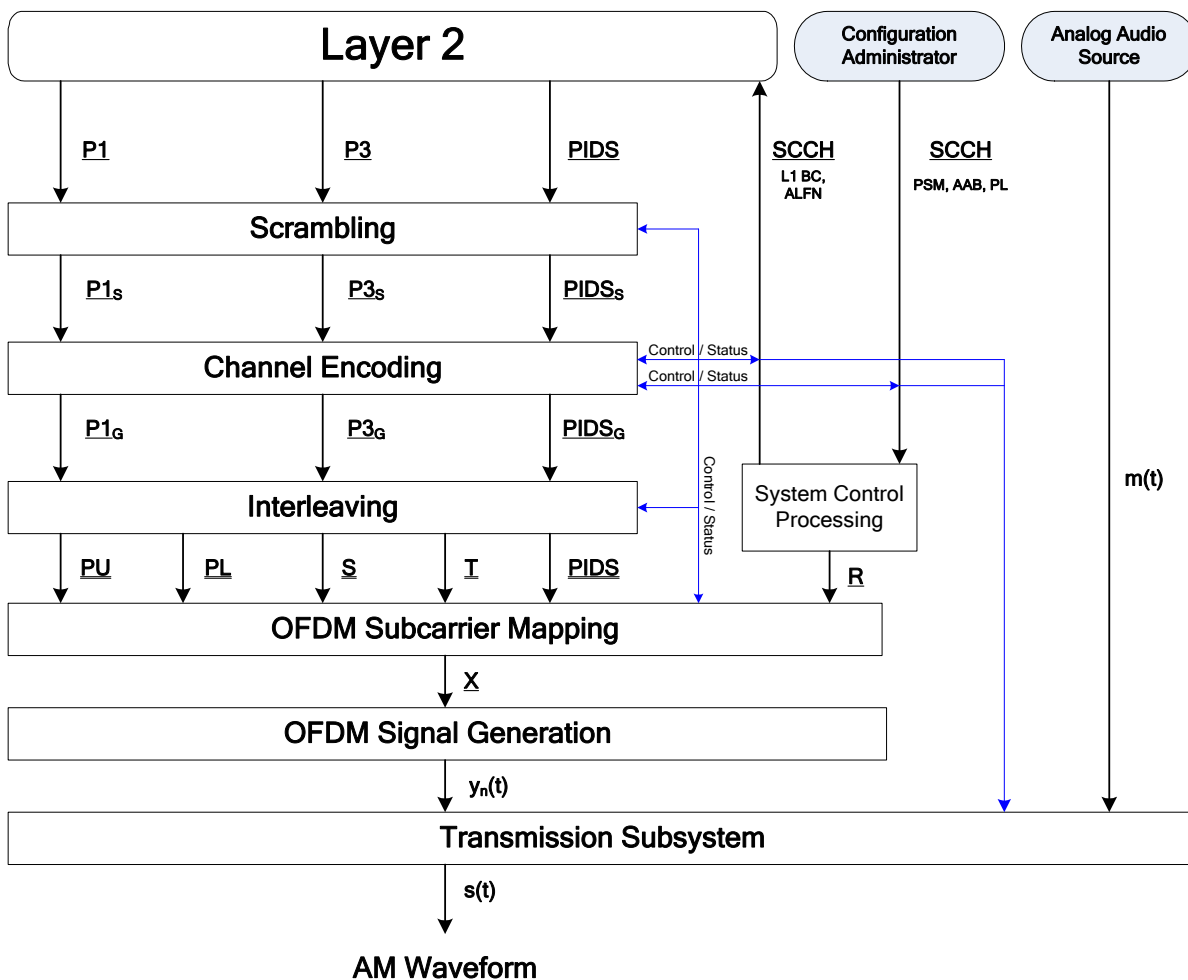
Layer 2

Configuration Administrator

Analog Audio Source

P1

P3

PIDS

SCCH

L1 BC, ALFN

SCCH

PSM, AAB, PL

Scrambling

$P1_S$

$P3_S$

$PIDS_S$

Control / Status

Channel Encoding

Control / Status

$P1_G$

$P3_G$

$PIDS_G$

Control / Status

m(t)

Interleaving

System Control Processing

PU

PL

S

T

PIDS

R

OFDM Subcarrier Mapping

X

OFDM Signal Generation

$y_n(t)$

Transmission Subsystem

s(t)

AM Waveform